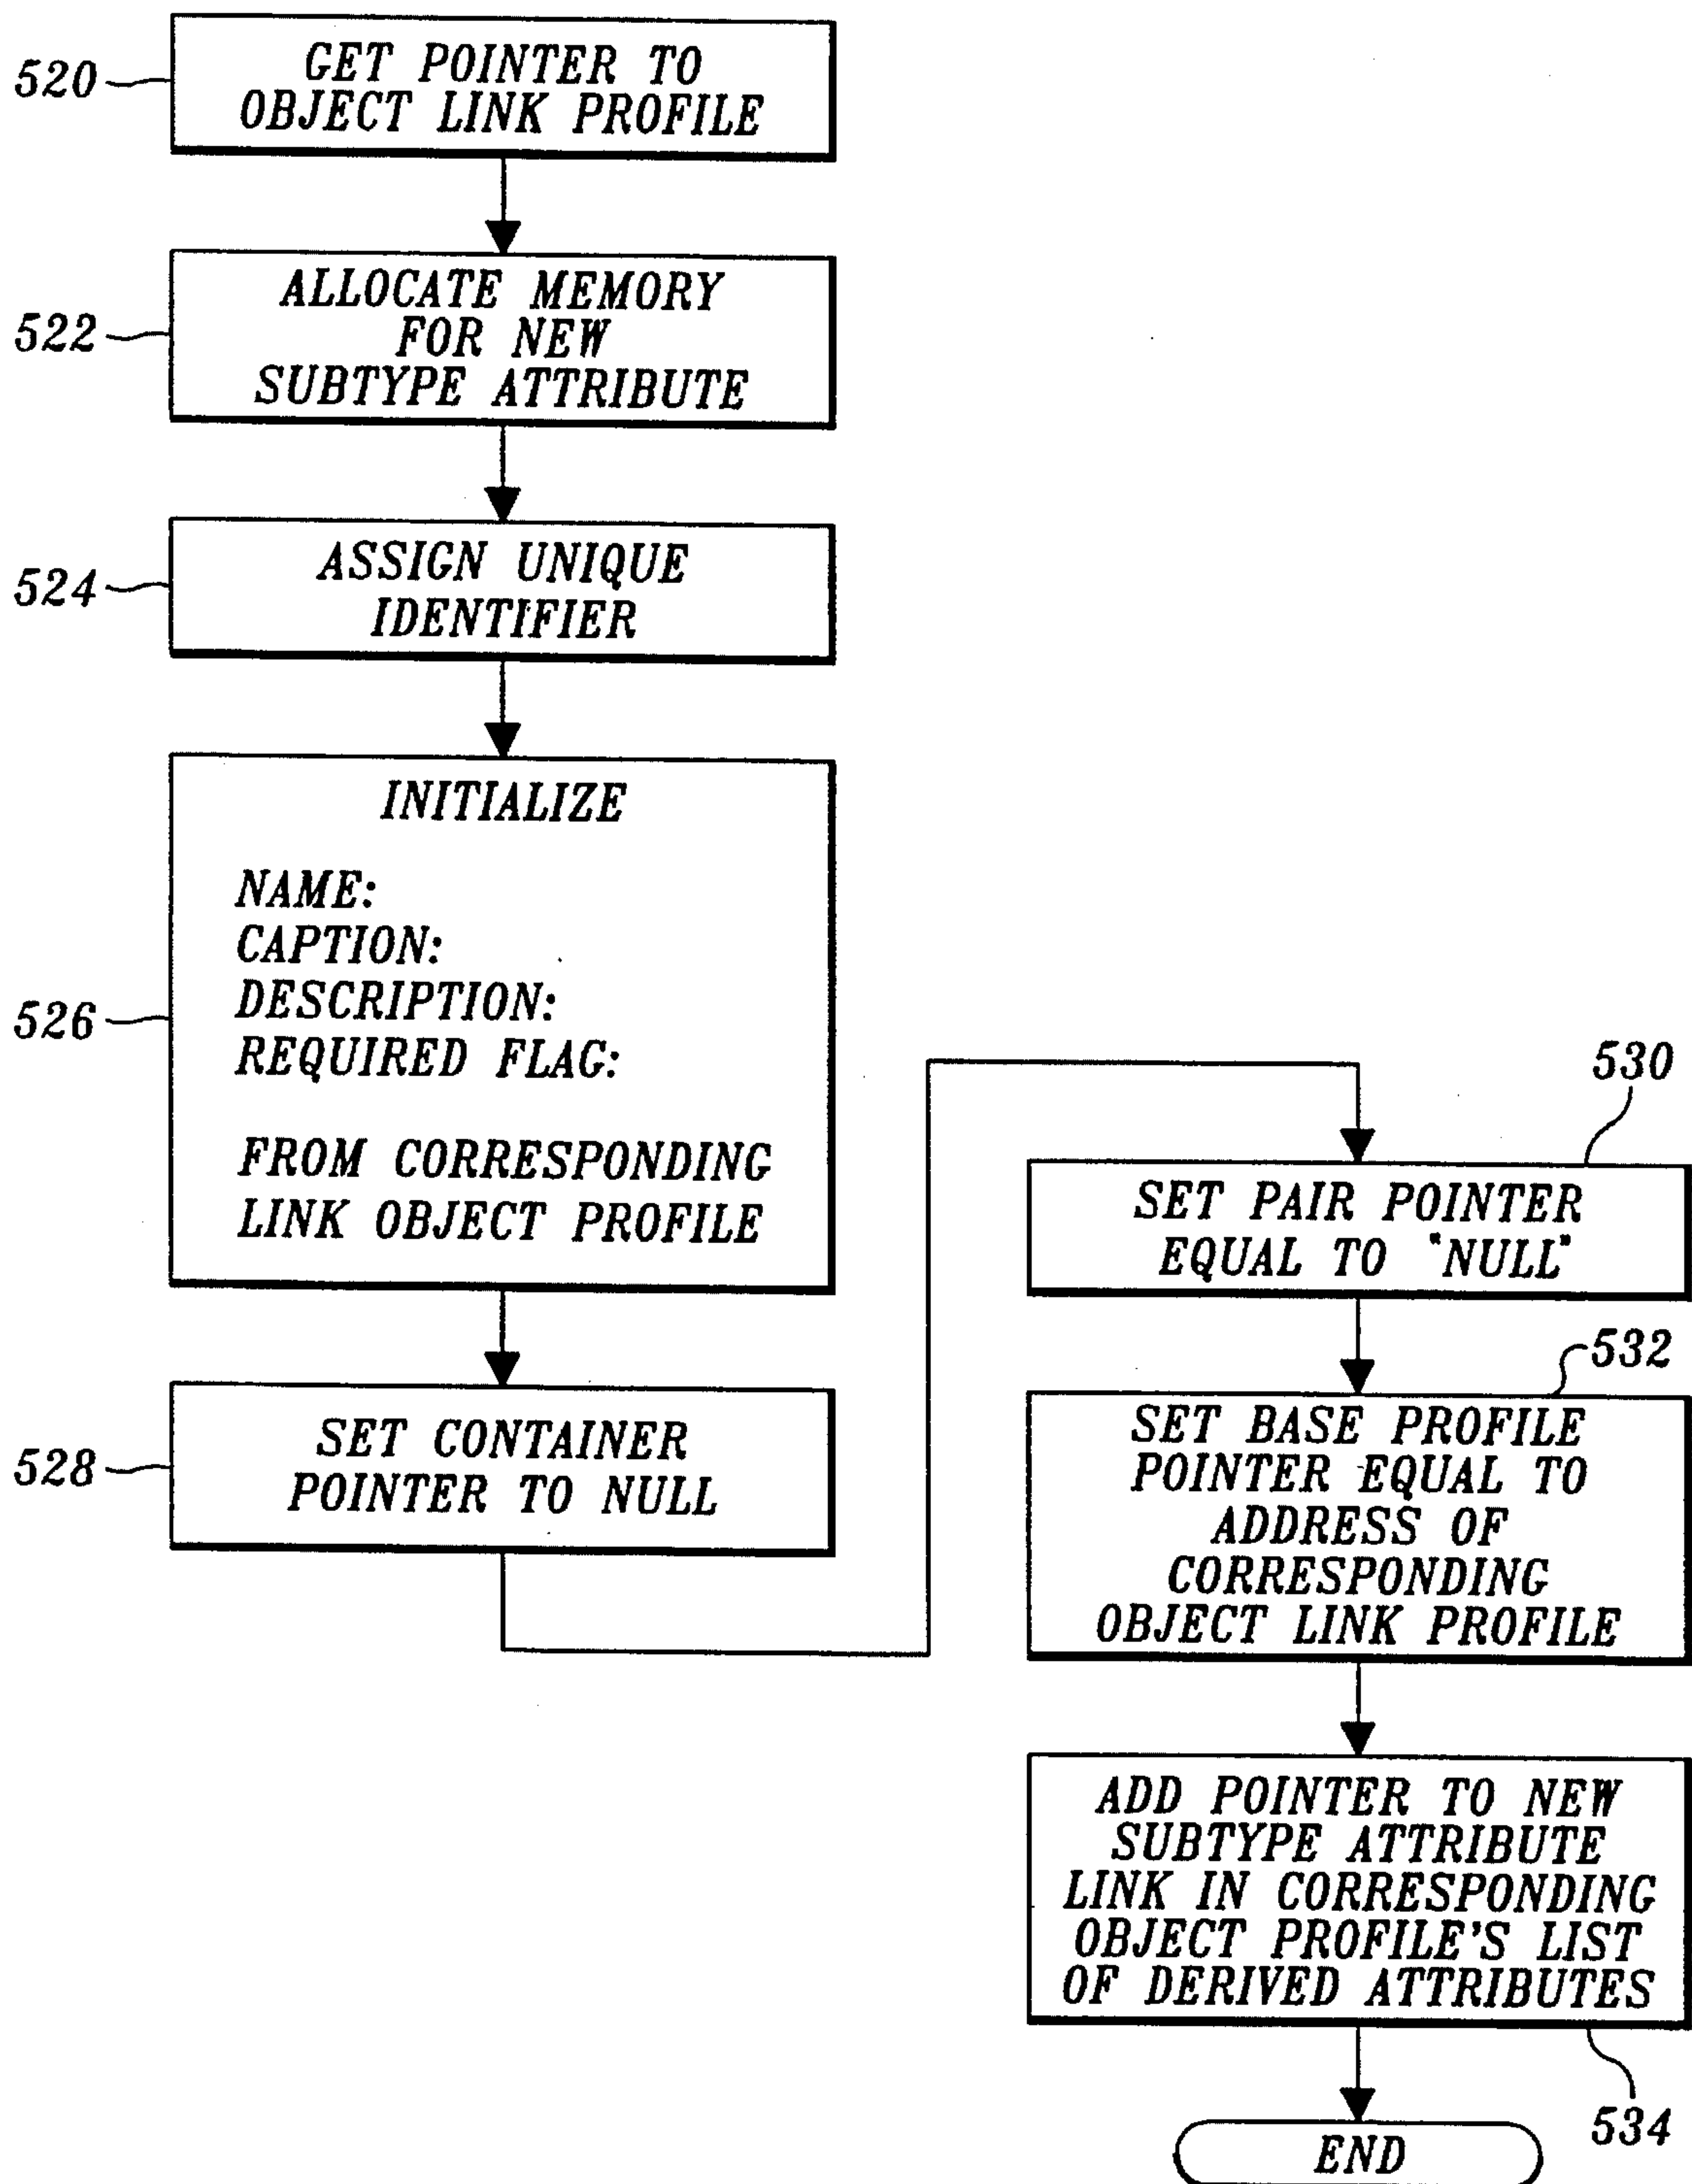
520
GET POINTER TO OBJECT LINK PROFILE

522
ALLOCATE MEMORY FOR NEW SUBTYPE ATTRIBUTE

524
ASSIGN UNIQUE IDENTIFIER

526
INITIALIZE

NAME:
CAPTION:
DESCRIPTION:
REQUIRED FLAG:

FROM CORRESPONDING LINK OBJECT PROFILE

528
SET CONTAINER POINTER TO NULL

530
SET PAIR POINTER EQUAL TO "NULL"

532
SET BASE PROFILE POINTER EQUAL TO ADDRESS OF CORRESPONDING OBJECT LINK PROFILE

ADD POINTER TO NEW SUBTYPE ATTRIBUTE LINK IN CORRESPONDING OBJECT PROFILE'S LIST OF DERIVED ATTRIBUTES

534

END